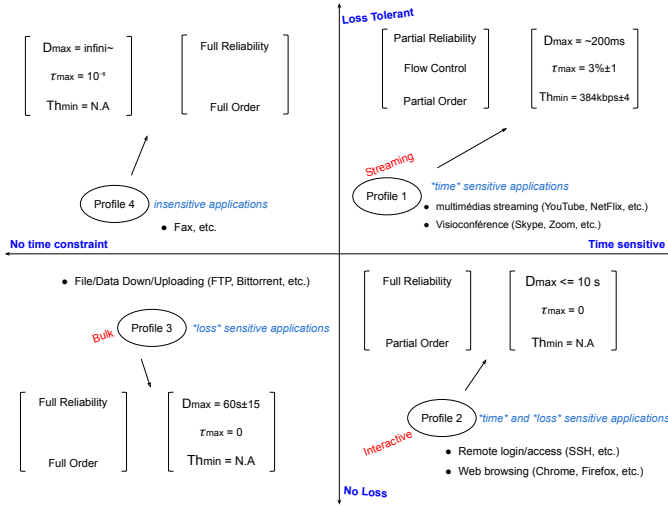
Loss Tolerant

$D_{max}$ = infini~

$\tau_{max}$ = $10^{-6}$

$Th_{min}$ = N.A

Full Reliability

Full Order

Partial Reliability

Flow Control

Partial Order

$D_{max}$ = ~200ms

$\tau_{max}$ = 3%±1

$Th_{min}$ = 384kbps±4

Streaming

Profile 4 insensitive applications

• Fax, etc.

Profile 1 *time* sensitive applications

• multimédias streaming (YouTube, NetFlix, etc.)

• Visioconférence (Skype, Zoom, etc.)

No time constraint

Time sensitive

• File/Data Down/Uploading (FTP, Bittorrent, etc.)

Full Reliability

Partial Order

$D_{max}$ <= 10 s

$\tau_{max}$ = 0

$Th_{min}$ = N.A

Bulk

Profile 3 *loss* sensitive applications

Full Reliability

Full Order

$D_{max}$ = 60s±15

$\tau_{max}$ = 0

$Th_{min}$ = N.A

Profile 2 *time* and *loss* sensitive applications

Interactive

• Remote login/access (SSH, etc.)

• Web browsing (Chrome, Firefox, etc.)

No Loss